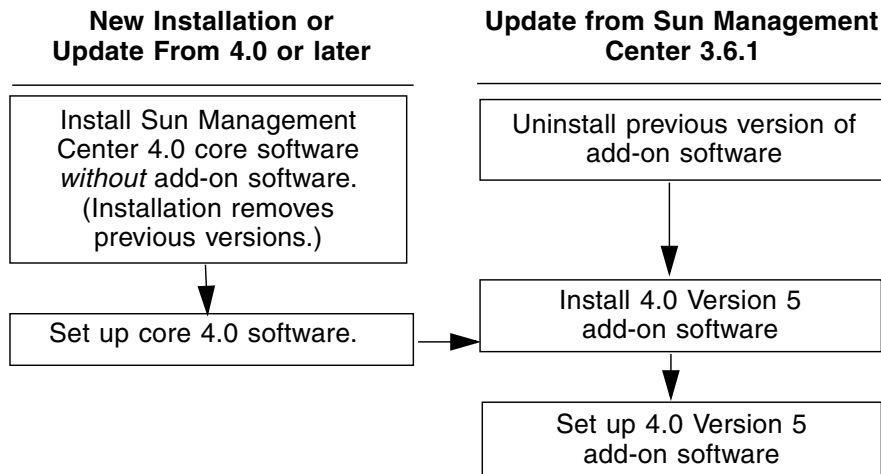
New Installation or Update From 4.0 or later

Update from Sun Management Center 3.6.1

Install Sun Management Center 4.0 core software *without* add-on software. (Installation removes previous versions.)

Set up core 4.0 software.

Uninstall previous version of add-on software

Install 4.0 Version 5 add-on software

Set up 4.0 Version 5 add-on software